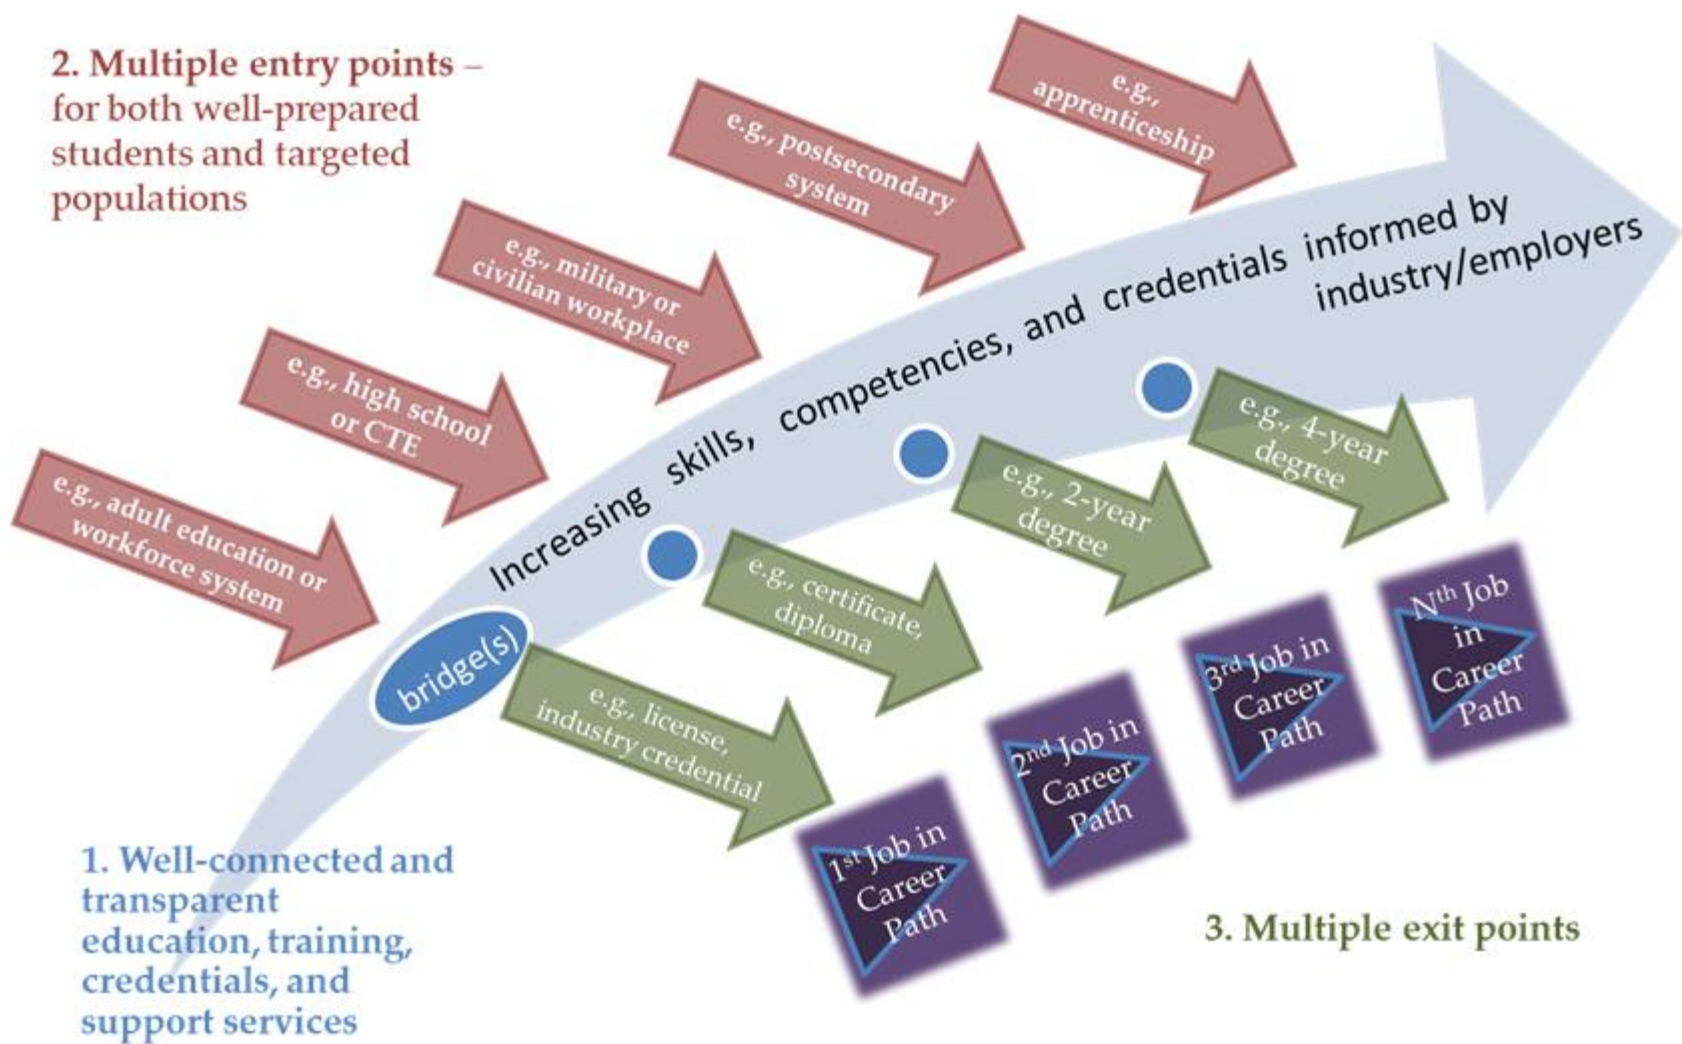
2. Multiple entry points – for both well-prepared students and targeted populations

e.g., adult education or workforce system

e.g., high school or CTE

e.g., military or civilian workplace

e.g., postsecondary system

e.g., apprenticeship

Increasing skills, competencies, and credentials informed by industry/employers

bridge(s)

e.g., license, industry credential

e.g., certificate, diploma

e.g., 2-year degree

e.g., 4-year degree

1st Job in Career Path

2nd Job in Career Path

3rd Job in Career Path

Nth Job in Career Path

1. Well-connected and transparent education, training, credentials, and support services

3. Multiple exit points